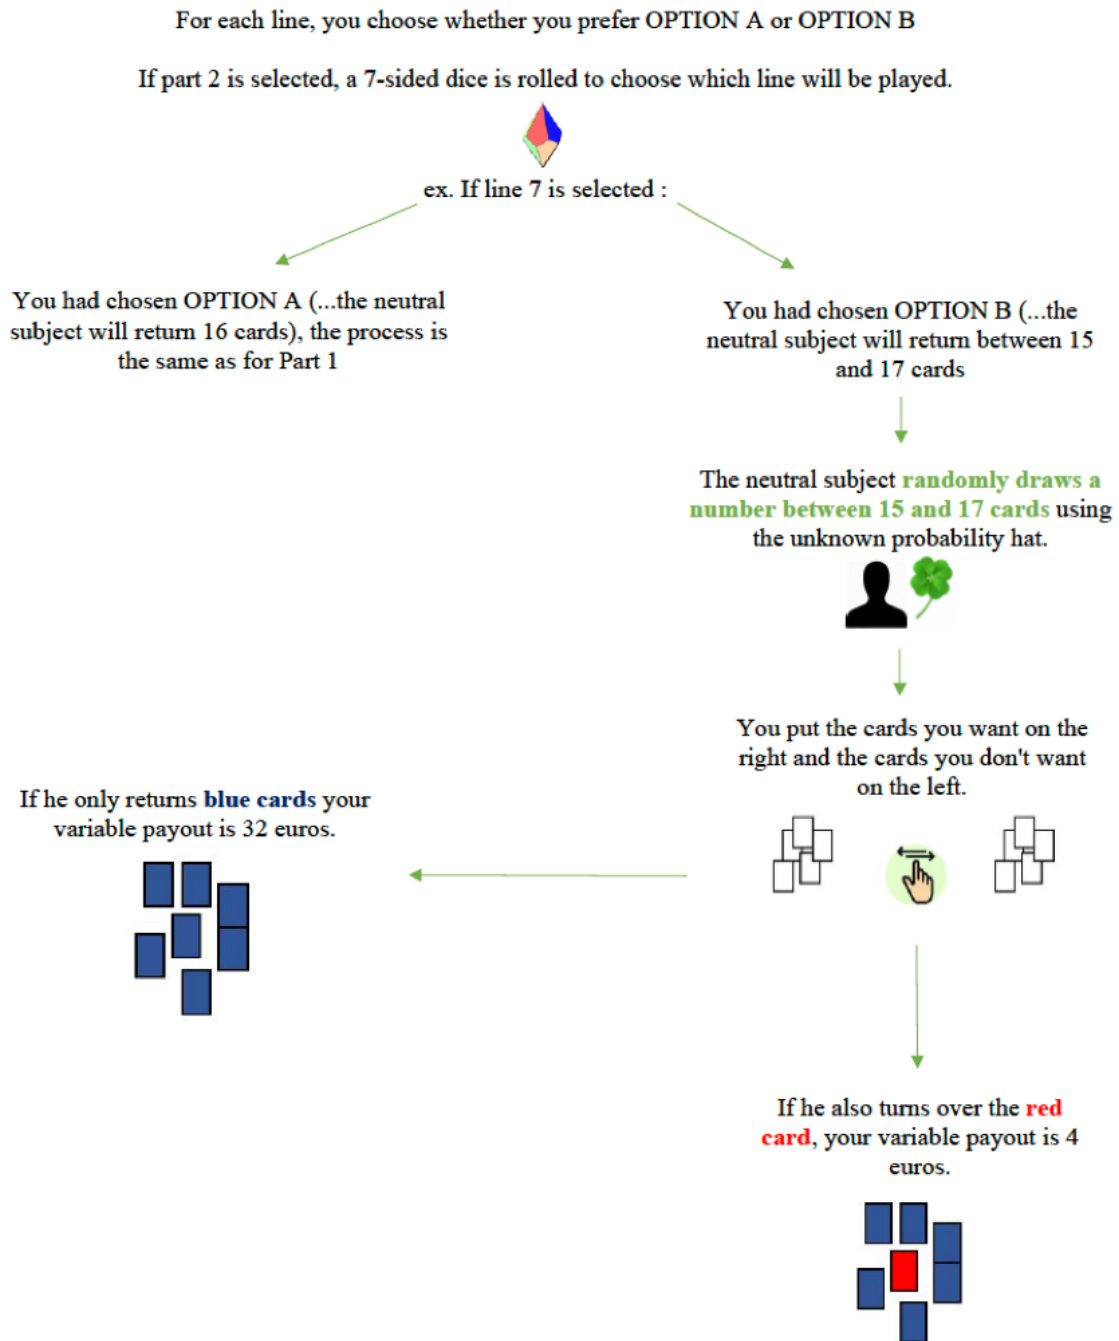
For each line, you choose whether you prefer OPTION A or OPTION B

If part 2 is selected, a 7-sided dice is rolled to choose which line will be played.

ex. If line 7 is selected :

You had chosen OPTION A (...the neutral subject will return 16 cards), the process is the same as for Part 1

You had chosen OPTION B (...the neutral subject will return between 15 and 17 cards

The neutral subject randomly draws a number between 15 and 17 cards using the unknown probability hat.

You put the cards you want on the right and the cards you don't want on the left.

If he only returns blue cards your variable payout is 32 euros.

If he also turns over the red card, your variable payout is 4 euros.